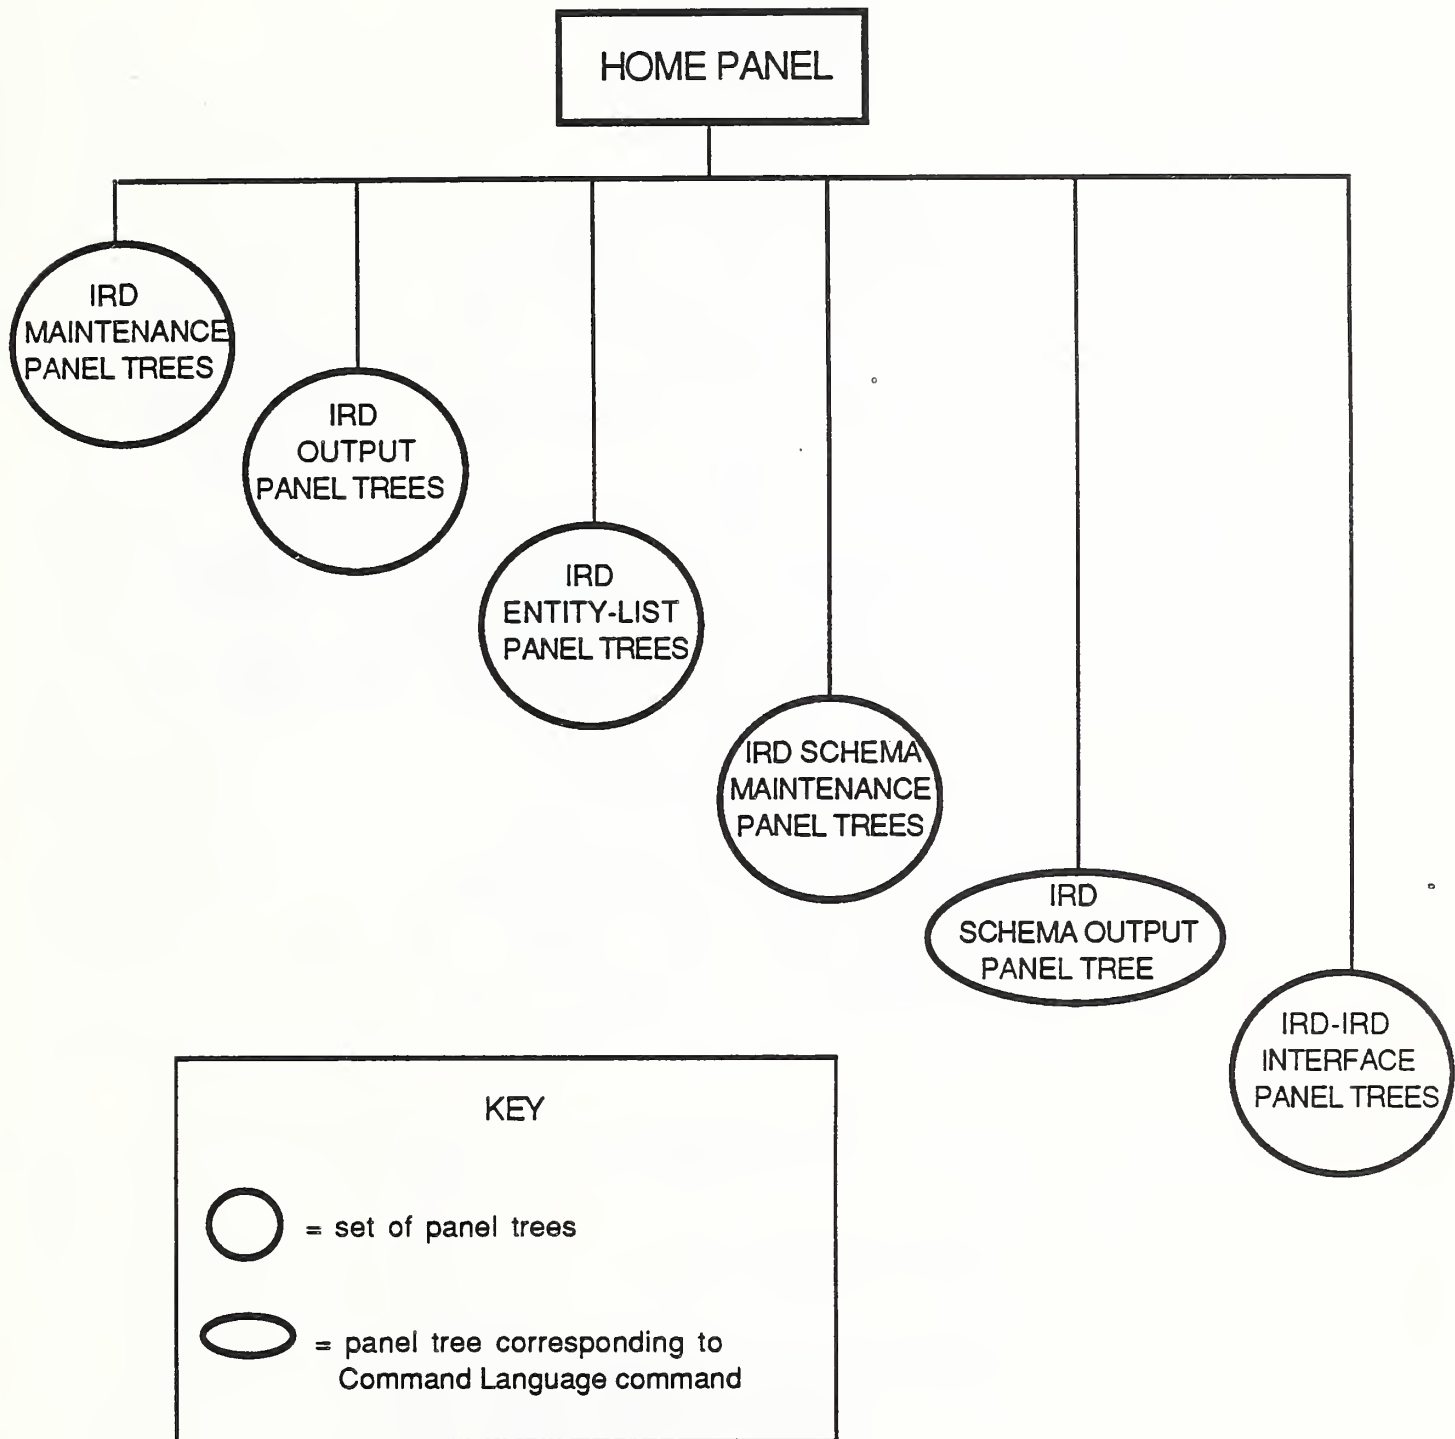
HOME PANEL

IRD MAINTENANCE PANEL TREES

IRD OUTPUT PANEL TREES

IRD ENTITY-LIST PANEL TREES

IRD SCHEMA MAINTENANCE PANEL TREES

IRD SCHEMA OUTPUT PANEL TREE

IRD-IRD INTERFACE PANEL TREES

KEY

= set of panel trees

= panel tree corresponding to Command Language command